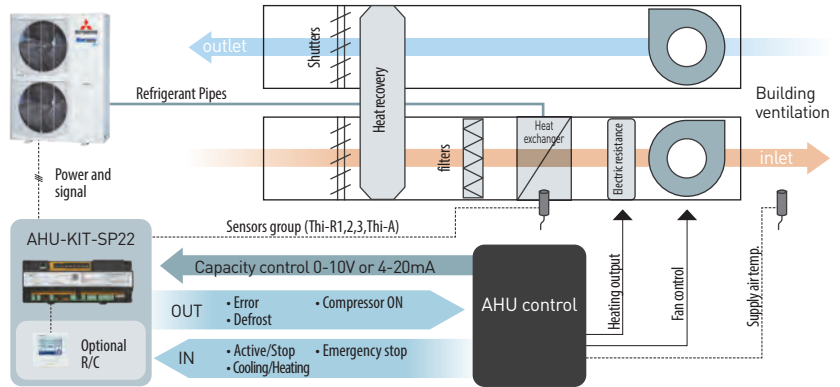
outlet

Shutters

Heat recovery

Refrigerant Pipes

Building ventilation

filters

Heat exchanger

Electric resistance

inlet

Power and signal

Sensors group (Thi-R1,2,3,Thi-A)

AHU-KIT-SP22

Capacity control 0-10V or 4-20mA

OUT
• Error
• Defrost
• Compressor ON

AHU control

Heating output

Fan control

Supply air temp.

Optional R/C

IN
• Active/Stop
• Cooling/Heating
• Emergency stop